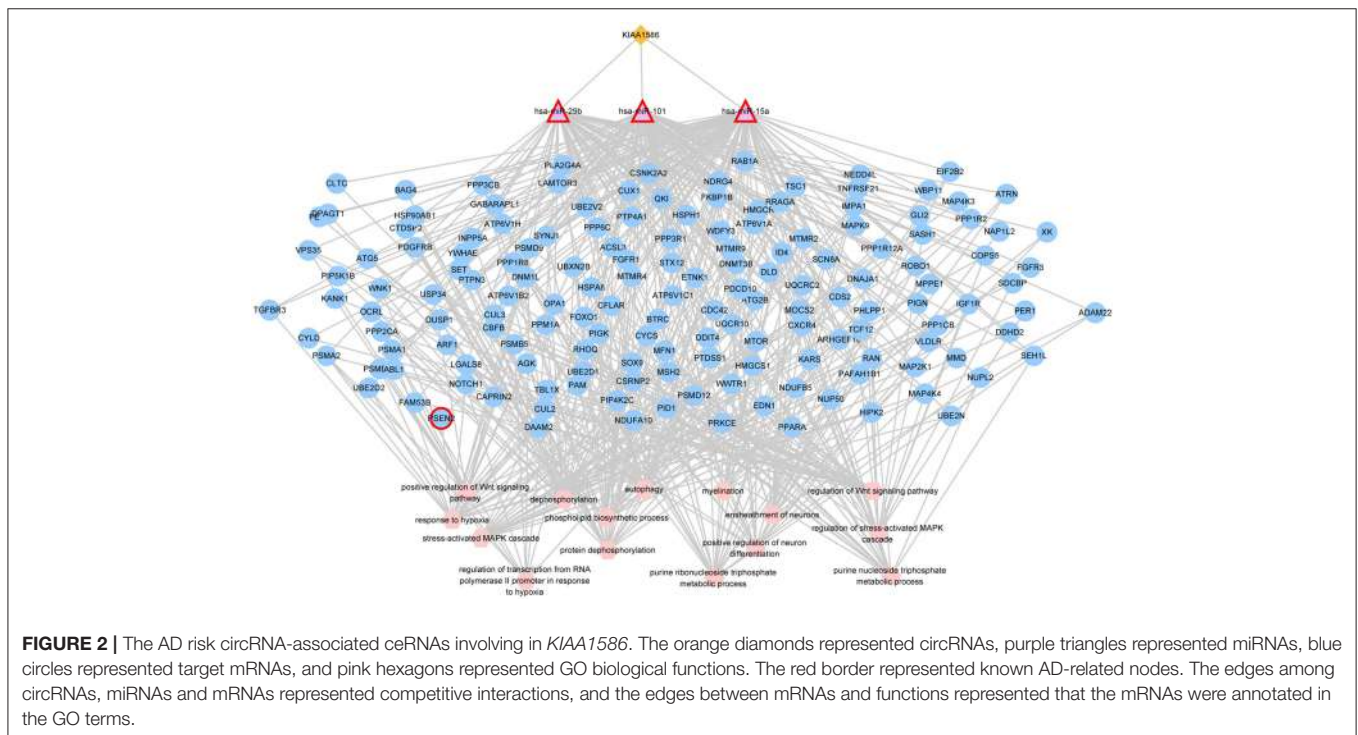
KIAA1586

hsa-miR-29b hsa-miR-101 hsa-miR-15a

PLA2G4A RAB1A CSNK2A2 NEDD4L EIF2B2 CLTC BAG4 PPP3CB LAMTOR3 NDRG4 TSC1 TNFRSF21 WBP11 ATRN CUX1 RRAGA DPAGT1 HSP90AB1 GABARAPL1 UBE2V2 QKI FKBP1B HMGCR IMPA1 MAP4K3 PTP4A1 HSPH1 ATP6V1A GLI2 PPP1R2 CTDSP2 ATP6V1H PPP6C WDFY3 MAPK9 NAP1L2 XK SYNJ1 PPP3R1 MTMR2 SASH1 VPS35 ATG5 INPP5A PSMD5 ACSL1 MTMR9 PPP1R12A COPS5 PDGFRB YWHAE PPP1R8 FGFR1 ID4 SCN8A FGFR3 PIP5K1B SET UBXN2B STX12 DNMT3B ROBO1 DNM1L MTMR4 ETNK1 DLD DNAJA1 SDCBP KANK1 WNK1 PTPN3 HSPA8 PDCD10 MPPE1 ATP6V1B2 OPA1 ATP6V1C1 CDC42 UQCRC2 CDS2 PIGN IGF1R PER1 TGFBR3 USP34 CFLAR ATG2B PHLPP1 ADAM22 OCRL CUL3 FOXO1 BTRC UQCR10 MOC52 DUSP1 CBFB PPM1A CXCR4 TCF12 PPP1CB DDHD2 CYLD PPP2CA PIGK CYCS DDIT4 MTOR ARHGEF12 VLDLR ARF1 PSMB5 RHOQ MFN1 PTDSS1 HMGCS1 KARS RAN MMD SEH1L PSMA2 PSMA1 LGALS8 AGK SOX9 PSMBL1 UBE2D1 MSH2 WWTR1 PAFAH1B1 MAP2K1 NUPL2 NOTCH1 TBL1X PAM CSRNP2 PSMD12 NDUFB5 UBE2D2 CAPRIN2 MAP4K4 FAM53B PIP4K2C PID1 NUP50 EDN1 CUL2 HIPK2 UBE2N PSEN2 NDUFA10 PRKCE PPARA DAAM2

positive regulation of Wnt signaling pathway dephosphorylation autophagy myelination regulation of Wnt signaling pathway response to hypoxia phospholipid biosynthetic process ensheathment of neurons regulation of stress-activated MAPK cascade stress-activated MAPK cascade positive regulation of neuron differentiation protein dephosphorylation regulation of transcription from RNA polymerase II promoter in response to hypoxia purine ribonucleoside triphosphate metabolic process purine nucleoside triphosphate metabolic process

**FIGURE 2 |** The AD risk circRNA-associated ceRNAs involving in *KIAA1586*. The orange diamonds represented circRNAs, purple triangles represented miRNAs, blue circles represented target mRNAs, and pink hexagons represented GO biological functions. The red border represented known AD-related nodes. The edges among circRNAs, miRNAs and mRNAs represented competitive interactions, and the edges between mRNAs and functions represented that the mRNAs were annotated in the GO terms.